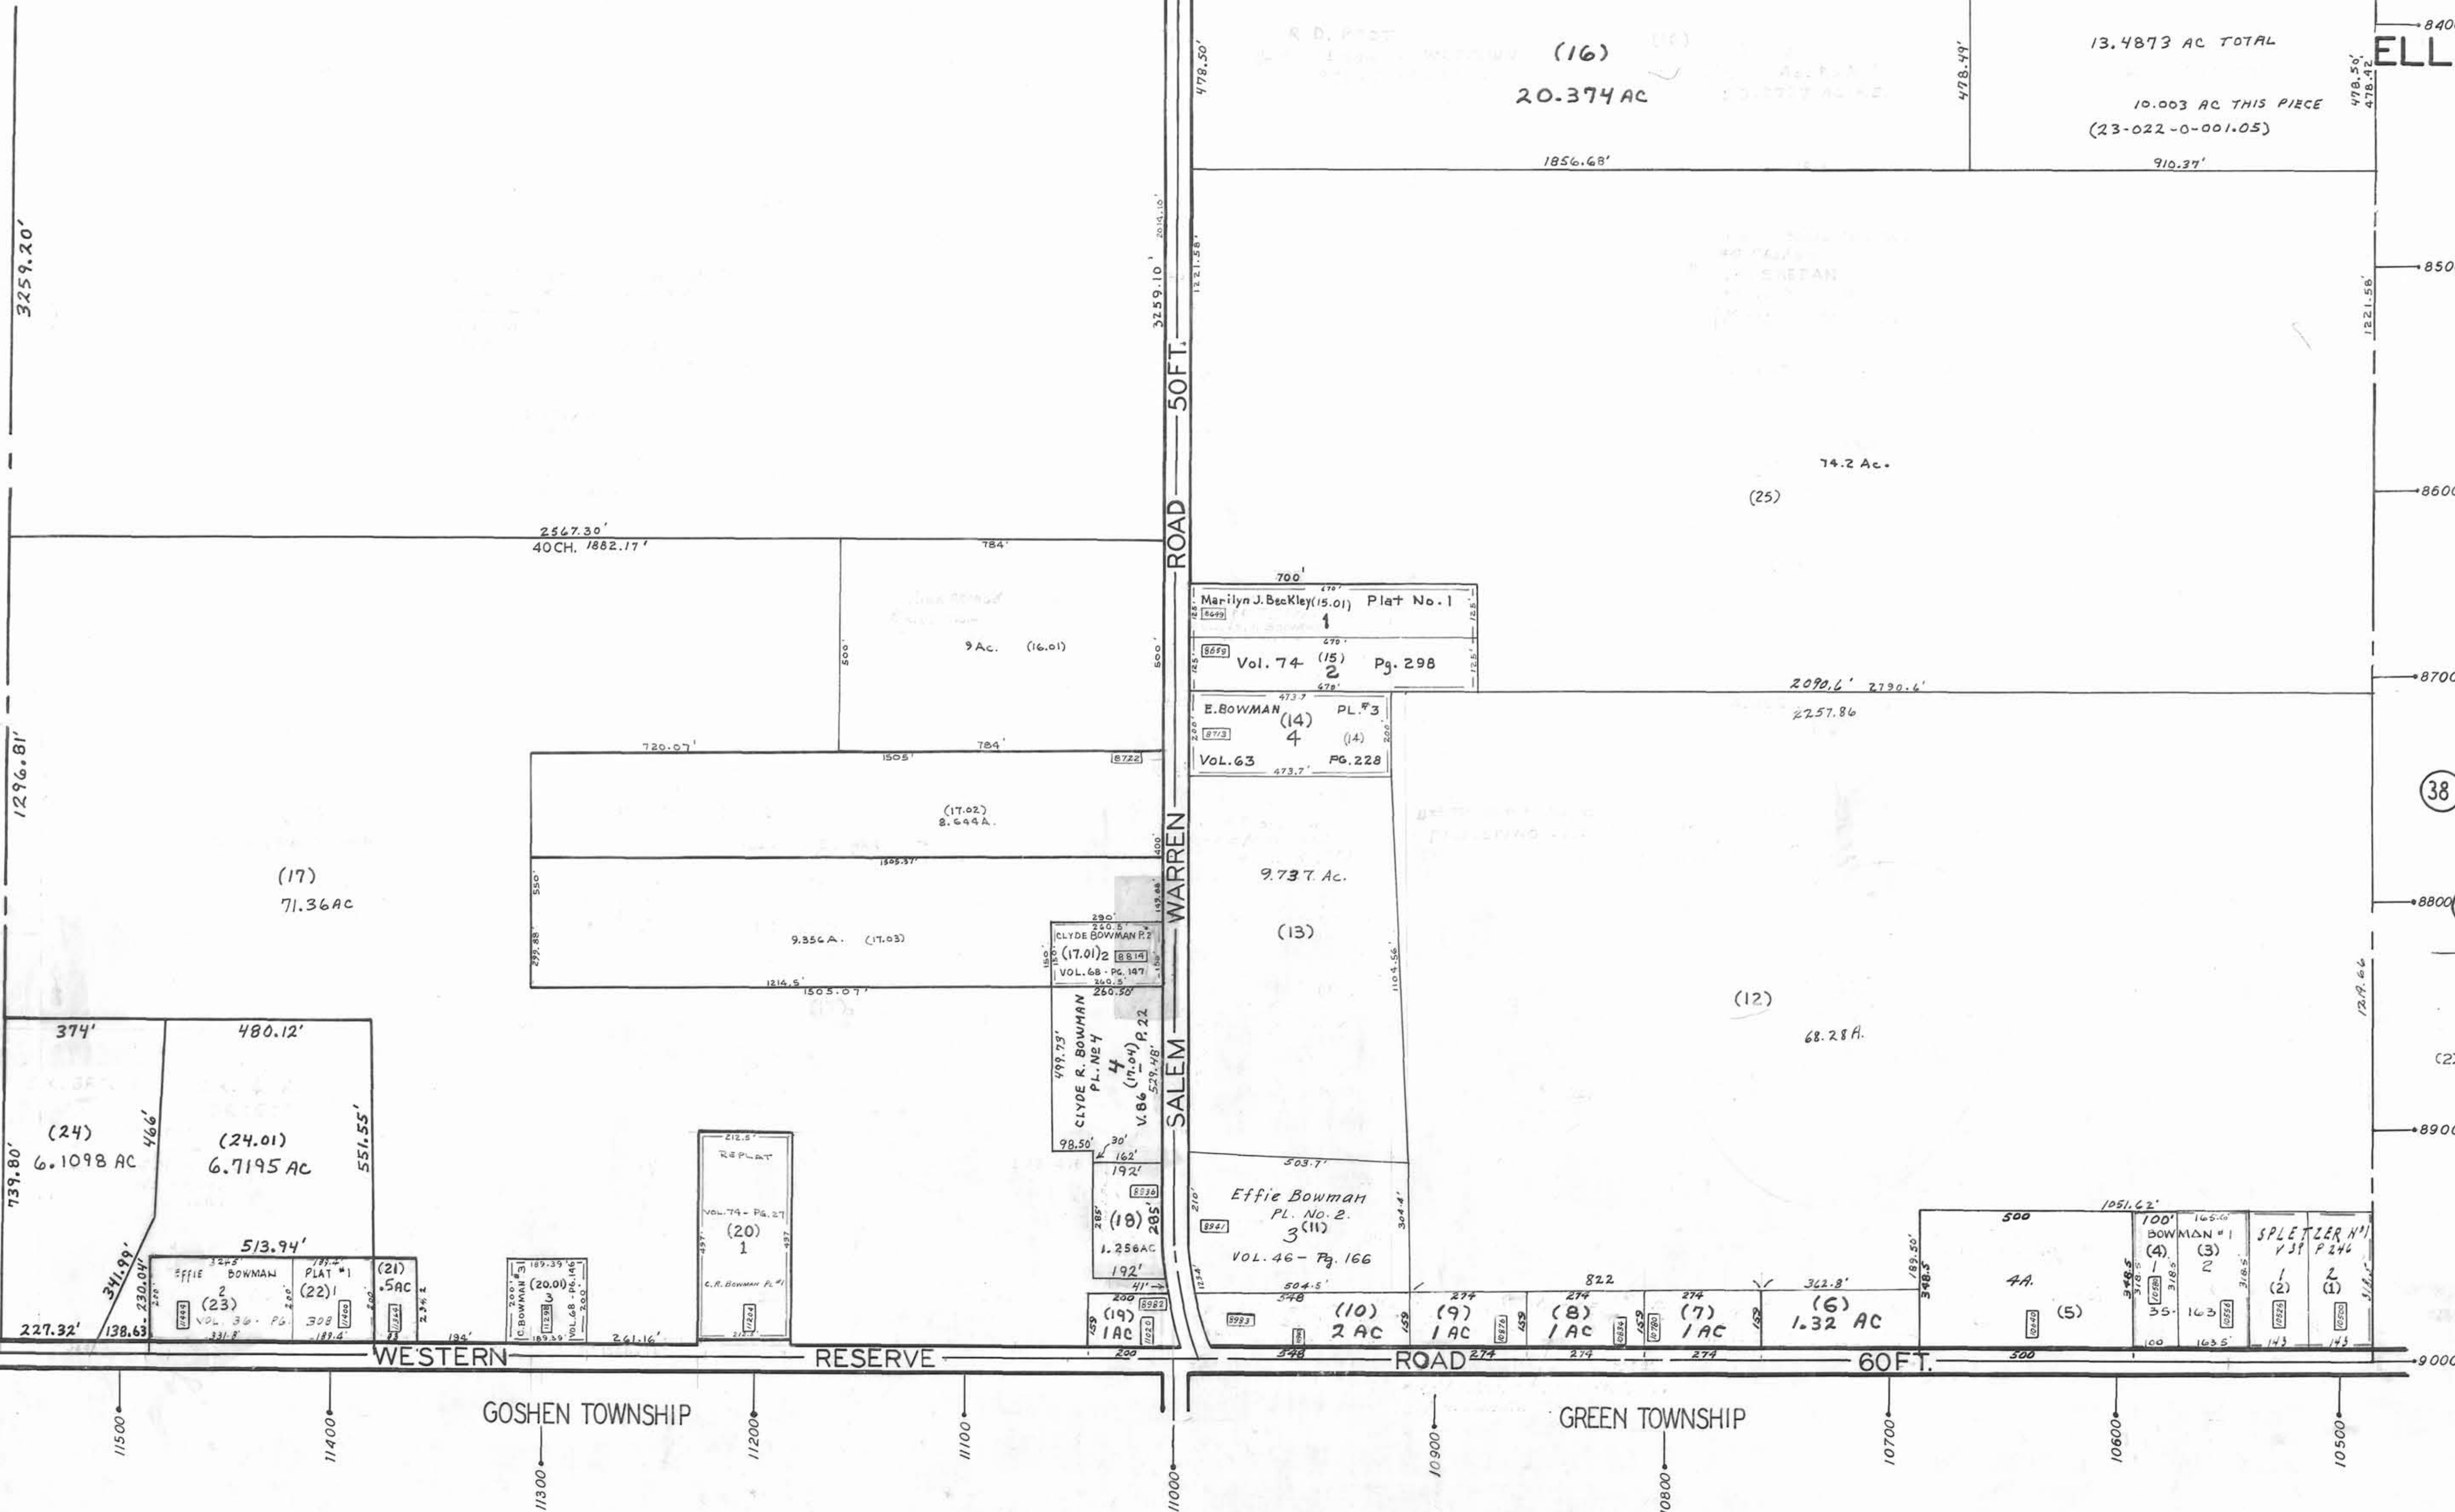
3259.20'

478.50'
(16)
20.374 AC
478.49'
13.4873 AC TOTAL
10.003 AC THIS PIECE
(23-022-0-001.05)
478.50'
478.42'
ELL
8400
1856.68'
910.37'
3259.10'
2014.10'
1221.58'
1221.56'
8500
50FT.
74.2 Ac.
(25)
8600
2567.30'
40CH. 1882.17'
784'
ROAD
700'
670'
Marilyn J. Beckley (15.01) Plat No. 1
8649
1
125
125
500
9Ac. (16.01)
500
670'
8659
Vol. 74 (15) 2 Pg. 298
125
125
478'
2090.6' 2790.6'
8700
2257.86
473.7
E.BOWMAN (14) PL.#3
4
200
8713
(14)
200
VOL.63 PG.228
473.7'
720.07'
1505'
784'
8722
1296.81'
38
(17.02)
8.644A.
1505.37'
WARREN
400'
9.737 Ac.
(17)
71.36AC
550'
299.88'
290'
260.5'
CLYDE BOWMAN P.2
150
(17.01)2 8814
VOL.68 - PG.197
260.5'
260.50'
9.356A. (17.03)
(13)
8800
1104.56'
1214.5'
1505.07'
(12)
1219.66
68.28A.
374'
480.12'
499.75'
CLYDE R. BOWMAN PL. No 4
4
(17.04)
V.86 P.22
529.48'
SALEM
466'
551.55'
(24)
6.1098 AC
(24.01)
6.7195 AC
212.5'
REPLAT
98.50'
30'
162'
192'
503.7'
8900
739.80'
VOL.74 - PG.27
(20)
1
497
497
8836
285'
(18)
285'
1.256AC
192'
210'
8941
Effie Bowman
PL. No. 2.
3(11)
VOL. 46 - Pg. 166
304.4'
1051.62'
500
100'
BOWMAN #1
165.66
SPLETZER No1
V 39 P 246
513.94'
341.99'
230.04'
3245
EFFIE BOWMAN
2
(23)
VOL. 36 - PG. 308
331.8'
PLAT #1
(22)'
11400
189.4'
(21)
.5AC
11361
189.39
C.BOWMAN #1
(20.01)
3
11298
VOL.68 - PG.146
200
189.39
C.R.Bowman PL#1
11204
212.5'
41'
200
(19)
1AC
8982
11010
504.5'
548
(10)
2 AC
8983
822
274
(9)
1AC
274
(8)
1AC
274
(7)
1AC
342.8'
(6)
1.32 AC
189.50'
348.5
4A.
(5)
348.5
(4)
1
35.
(3)
2
163
(2)
1
(1)
2
100
163.5
143
143
227.32'
138.63
194'
261.16'
200
548
274
274
274
500
WESTERN RESERVE ROAD 60FT.
9000
11500
11400
GOSHEN TOWNSHIP
11300
11200
11100
11000
10900
GREEN TOWNSHIP
10800
10700
10600
10500